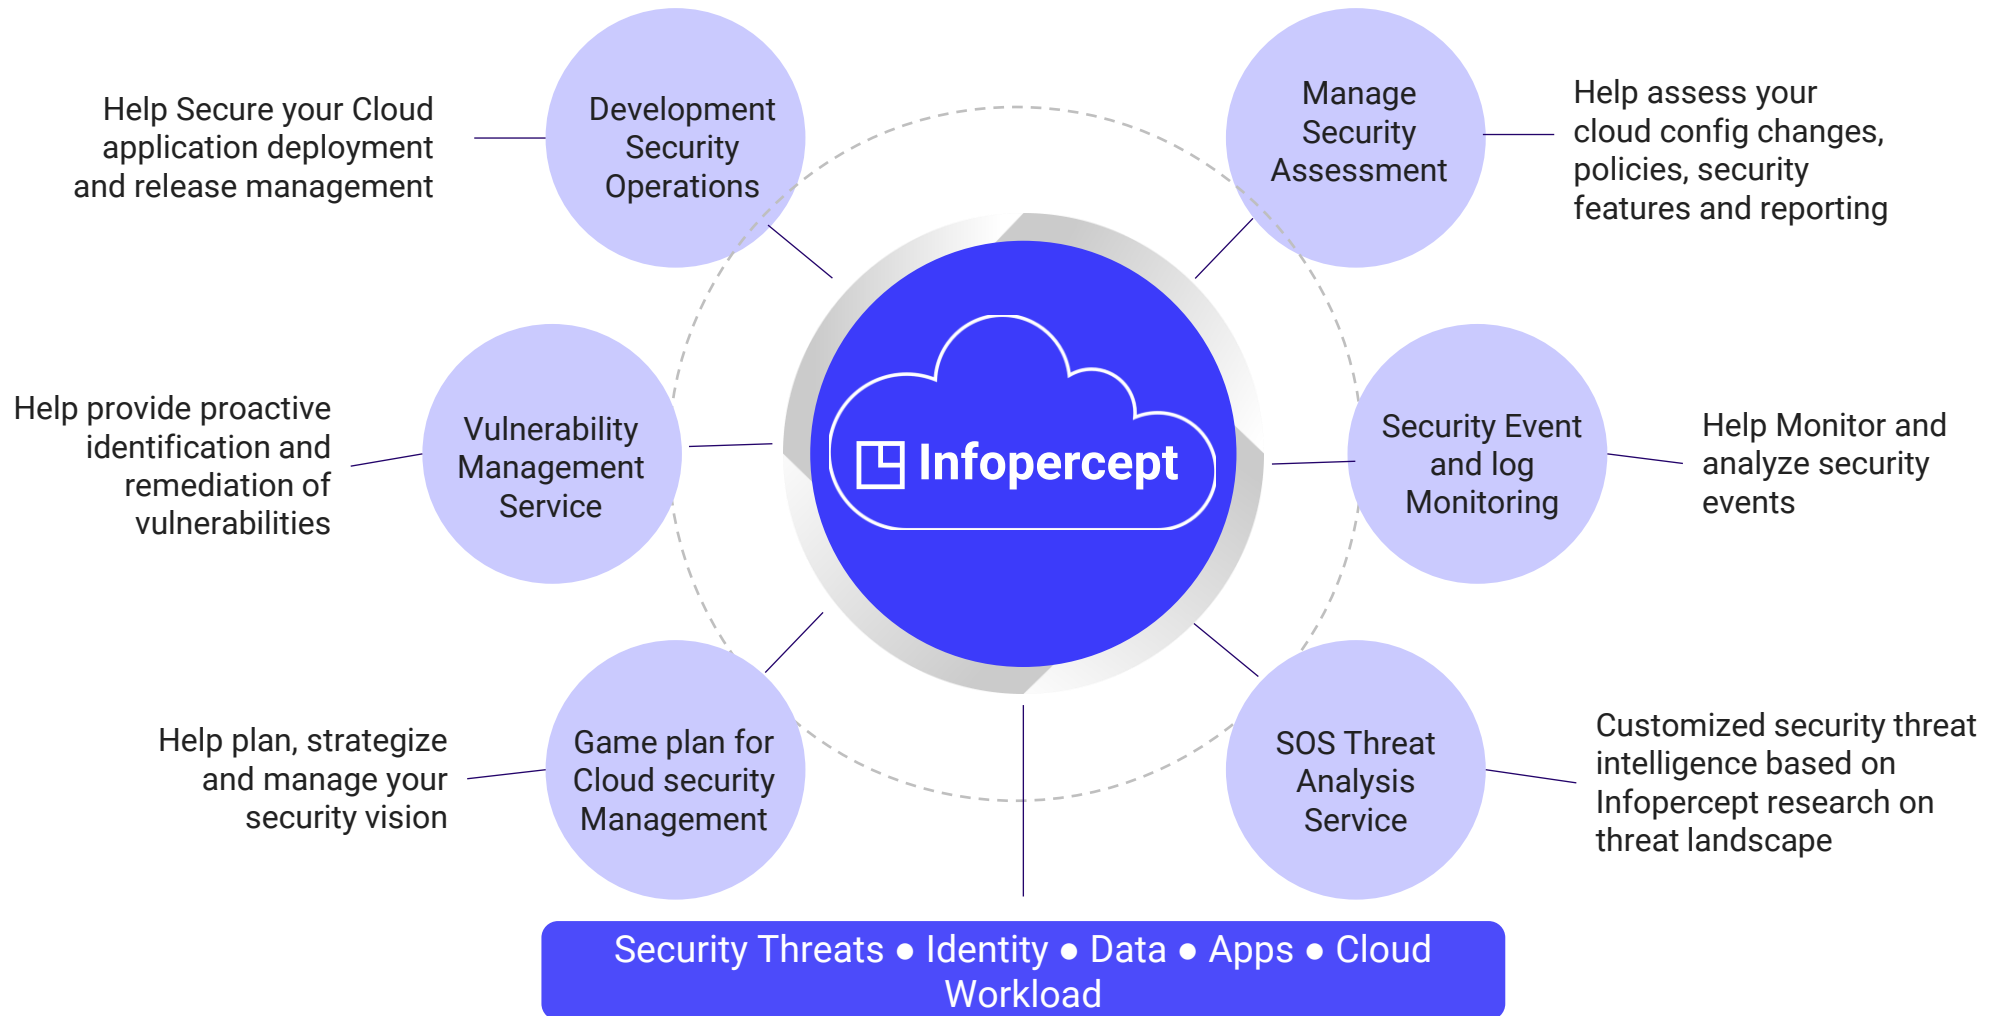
Help Secure your Cloud application deployment and release management

Development Security Operations

Manage Security Assessment

Help assess your cloud config changes, policies, security features and reporting

Help provide proactive identification and remediation of vulnerabilities

Vulnerability Management Service

Infopercept

Security Event and log Monitoring

Help Monitor and analyze security events

Help plan, strategize and manage your security vision

Game plan for Cloud security Management

SOS Threat Analysis Service

Customized security threat intelligence based on Infopercept research on threat landscape

Security Threats ● Identity ● Data ● Apps ● Cloud Workload